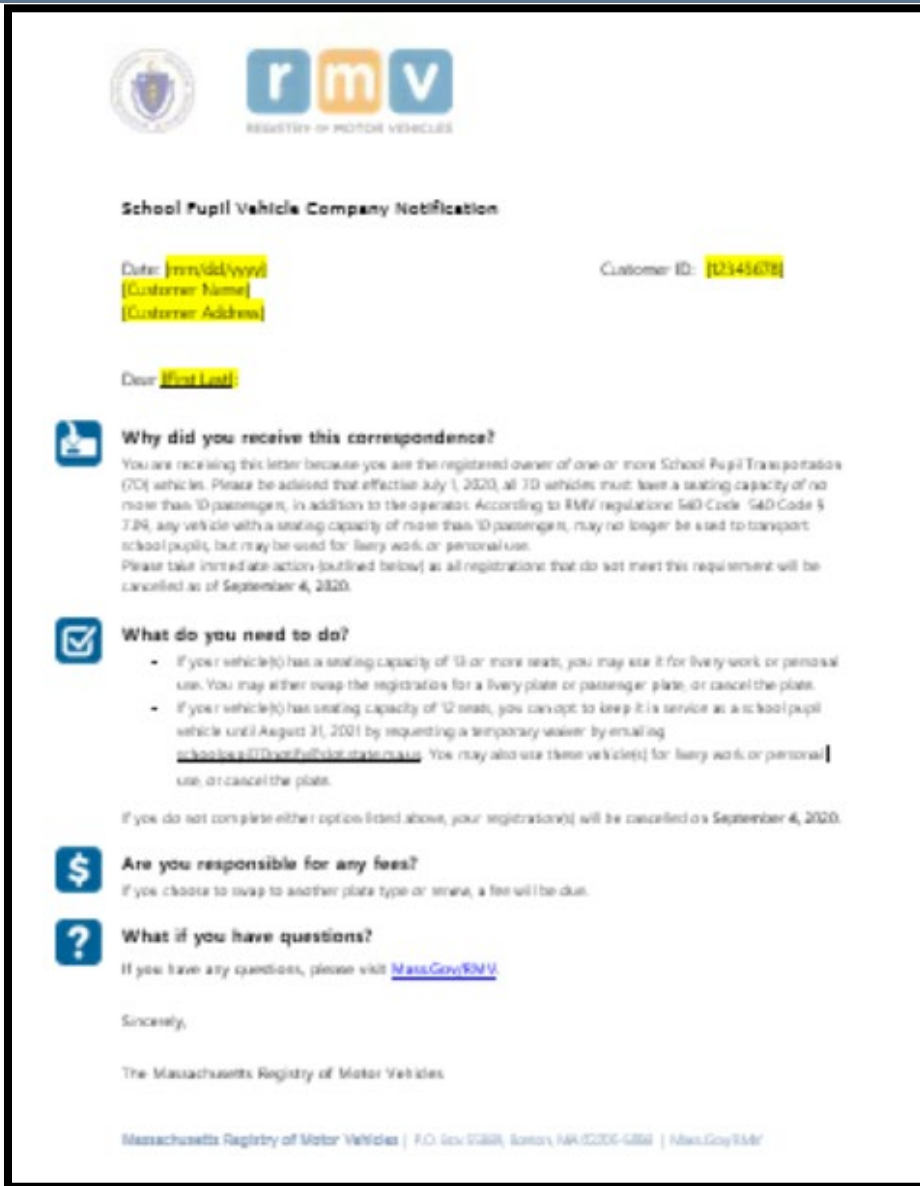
rmv
REGISTRY OF MOTOR VEHICLES

School Pupil Vehicle Company Notification

Date: [mm/dd/yyyy]
[Customer Name]
[Customer Address]

Customer ID: [12345678]

Dear [First Last]:

Why did you receive this correspondence?

You are receiving this letter because you are the registered owner of one or more School Pupil Transportation (7D) vehicles. Please be advised that effective July 1, 2020, all 7D vehicles must have a seating capacity of no more than 10 passengers, in addition to the operator. According to RMV regulations 540 Code 540 Code § 7.09, any vehicle with a seating capacity of more than 10 passengers, may no longer be used to transport school pupils, but may be used for livery work or personal use.
Please take immediate action (outlined below) as all registrations that do not meet this requirement will be cancelled as of September 4, 2020.

What do you need to do?

- If your vehicle(s) has a seating capacity of 13 or more seats, you may use it for livery work or personal use. You may either swap the registration for a livery plate or passenger plate, or cancel the plate.
- If your vehicle(s) has seating capacity of 12 seats, you can opt to keep it in service as a school pupil vehicle until August 31, 2021 by requesting a temporary waiver by emailing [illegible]. You may also use these vehicle(s) for livery work or personal use, or cancel the plate.

If you do not complete either option listed above, your registration(s) will be cancelled on September 4, 2020.

Are you responsible for any fees?

If you choose to swap to another plate type or renew, a fee will be due.

What if you have questions?

If you have any questions, please visit Mass.Gov/RMV.

Sincerely,

The Massachusetts Registry of Motor Vehicles

Massachusetts Registry of Motor Vehicles | P.O. Box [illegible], Boston, MA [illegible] | Mass.Gov/RMV